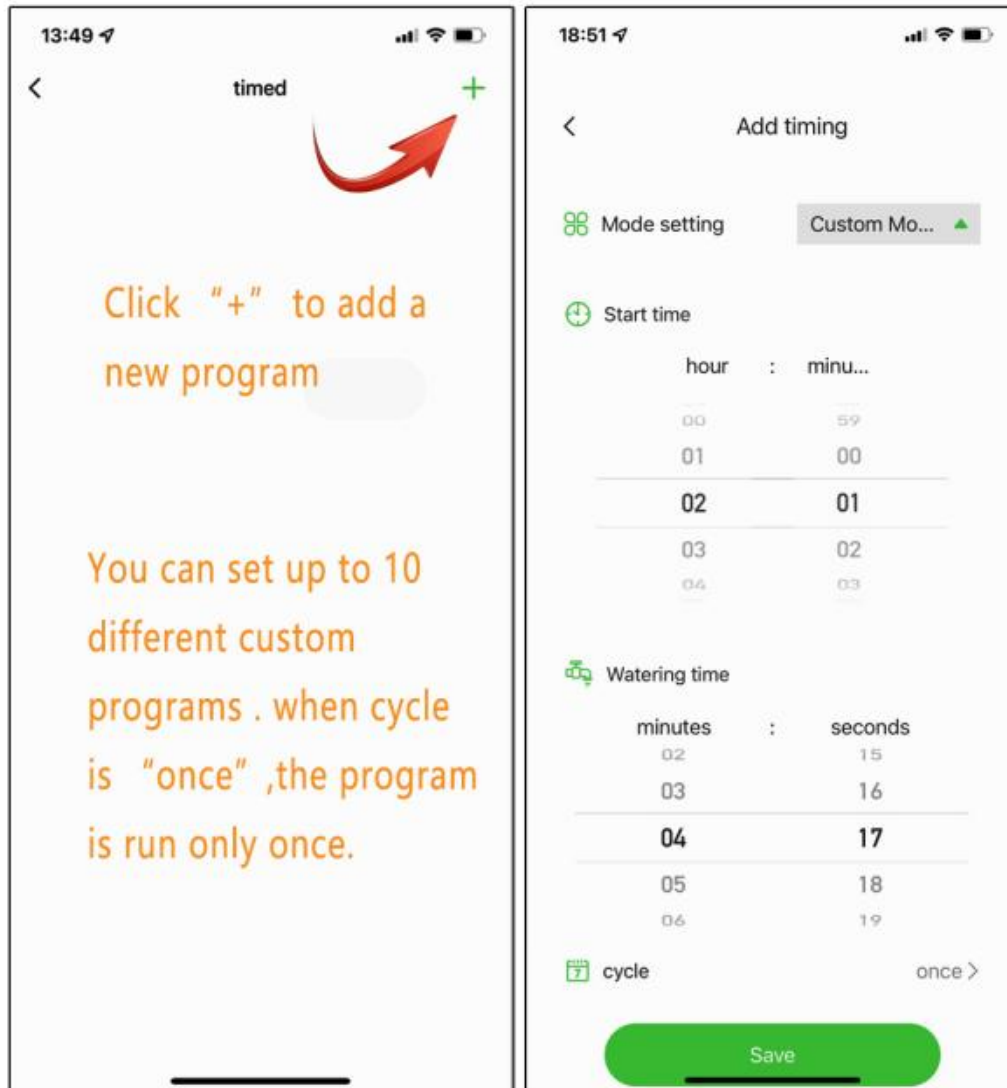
13:49

<

timed

+

Click “+” to add a new program

You can set up to 10 different custom programs . when cycle is “once” ,the program is run only once.

18:51

<

Add timing

Mode setting

Custom Mo...

Start time

hour : minu...

| hour | minu... |
|---|---|
| 00 | 59 |
| 01 | 00 |
| 02 | 01 |
| 03 | 02 |
| 04 | 03 |

Watering time

minutes : seconds

| minutes | seconds |
|---|---|
| 02 | 15 |
| 03 | 16 |
| 04 | 17 |
| 05 | 18 |
| 06 | 19 |

7

cycle

once >

Save